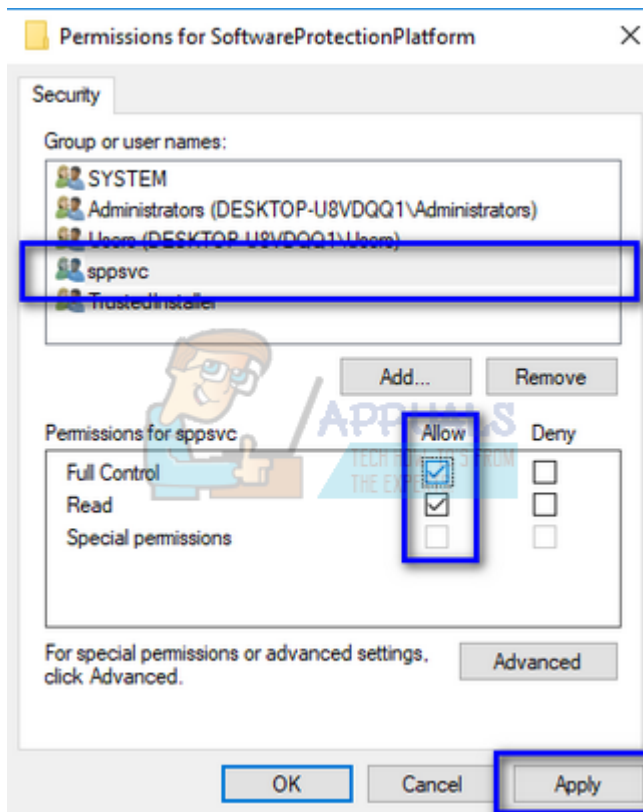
Permissions for SoftwareProtectionPlatform

Security

Group or user names:

SYSTEM
Administrators (DESKTOP-U8VDQQ1\Administrators)
Users (DESKTOP-U8VDQQ1\Users)
sppsvc
TrustedInstaller

Add...
Remove

APPUALS
TECH HOW-TO'S FROM THE EXPERTS

Permissions for sppsvc
Allow
Deny

Full Control
Read
Special permissions

For special permissions or advanced settings, click Advanced.
Advanced

OK
Cancel
Apply